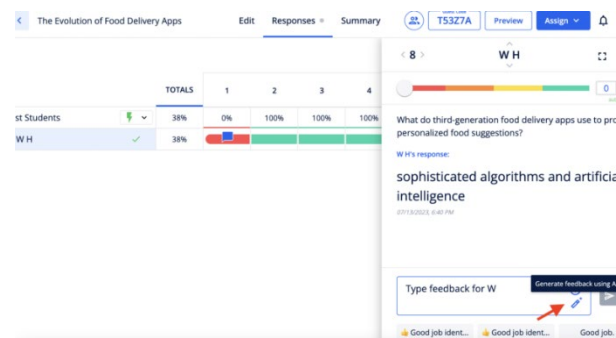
The Evolution of Food Delivery Apps

Edit

Responses

Summary

T53Z7A

Preview

Assign

TOTALS

1

2

3

4

st Students

38%

0%

100%

100%

100%

W H

38%

8

W H

0

What do third-generation food delivery apps use to pro personalized food suggestions?

W H's response:

sophisticated algorithms and artificia intelligence

07/13/2023, 6:40 PM

Type feedback for W

Generate feedback using A

Good job ident...

Good job ident...

Good job.